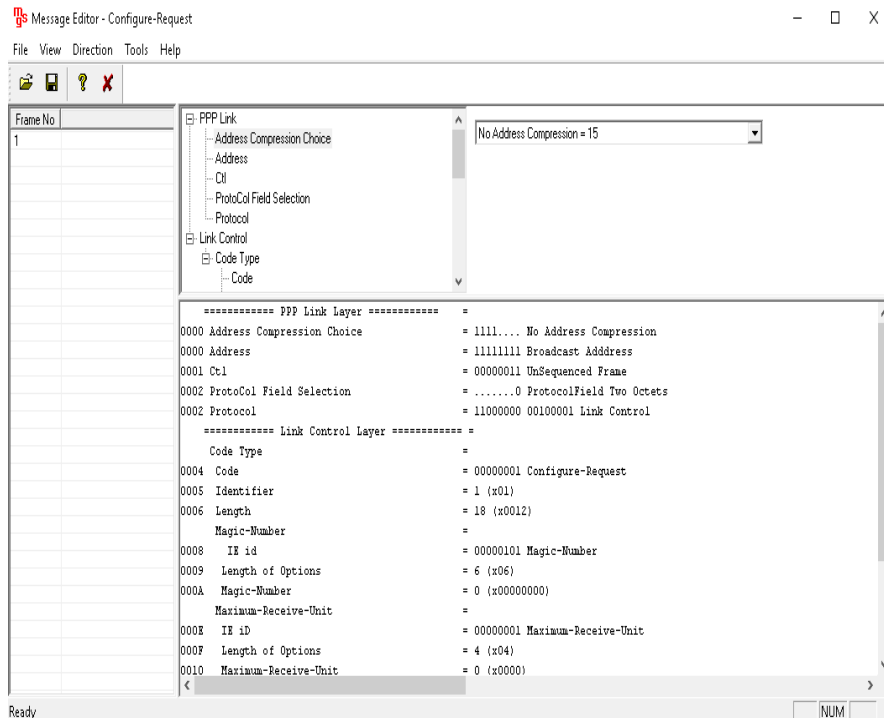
Message Editor - Configure-Request

File View Direction Tools Help

| Frame No | |
|---|---|
| 1 | |

PPP Link
Address Compression Choice
Address
Ctl
ProtoCol Field Selection
Protocol
Link Control
Code Type
Code

No Address Compression = 15

============ PPP Link Layer ============ =
0000 Address Compression Choice = 1111.... No Address Compression
0000 Address = 11111111 Broadcast Adddress
0001 Ctl = 00000011 UnSequenced Frame
0002 ProtoCol Field Selection = .......0 ProtocolField Two Octets
0002 Protocol = 11000000 00100001 Link Control
============ Link Control Layer ============ =
Code Type =
0004 Code = 00000001 Configure-Request
0005 Identifier = 1 (x01)
0006 Length = 18 (x0012)
Magic-Number =
0008 IE id = 00000101 Magic-Number
0009 Length of Options = 6 (x06)
000A Magic-Number = 0 (x00000000)
Maximum-Receive-Unit =
000E IE iD = 00000001 Maximum-Receive-Unit
000F Length of Options = 4 (x04)
0010 Maximum-Receive-Unit = 0 (x0000)

Ready NUM